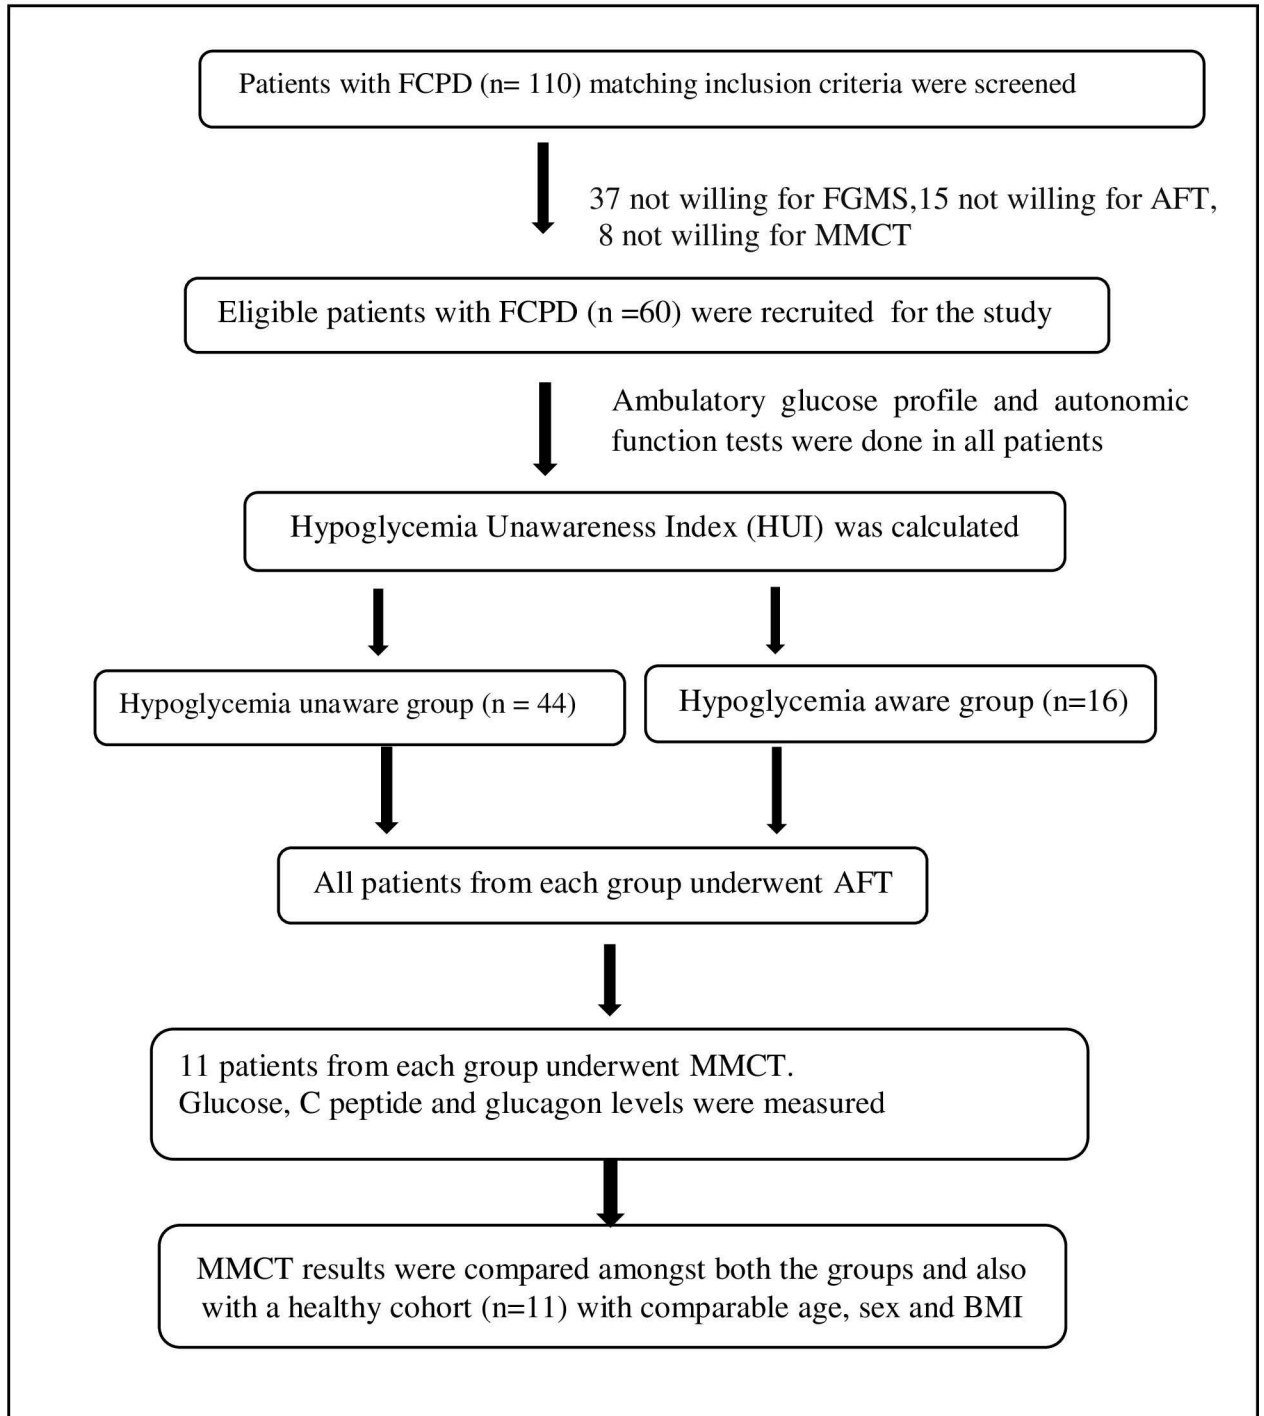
Patients with FCPD (n= 110) matching inclusion criteria were screened

37 not willing for FGMS,15 not willing for AFT, 8 not willing for MMCT

Eligible patients with FCPD (n =60) were recruited for the study

Ambulatory glucose profile and autonomic function tests were done in all patients

Hypoglycemia Unawareness Index (HUI) was calculated

Hypoglycemia unaware group (n = 44)

Hypoglycemia aware group (n=16)

All patients from each group underwent AFT

11 patients from each group underwent MMCT. Glucose, C peptide and glucagon levels were measured

MMCT results were compared amongst both the groups and also with a healthy cohort (n=11) with comparable age, sex and BMI